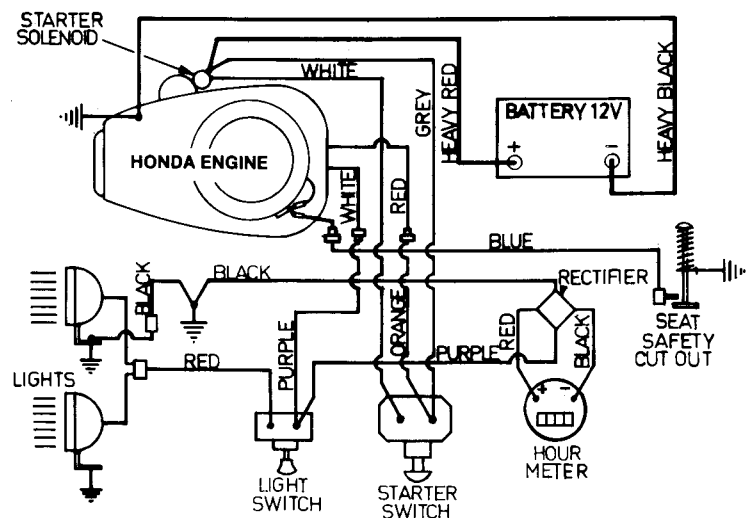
STARTER SOLENOID

WHITE

GREY

HEAVY RED

BATTERY 12V

+

HEAVY BLACK

HONDA ENGINE

WHITE

RED

BLUE

BLACK

BLACK

RECTIFIER

SEAT SAFETY CUT OUT

ORANGE

RED

BLACK

PURPLE

PURPLE

LIGHTS

RED

HOUR METER

LIGHT SWITCH

STARTER SWITCH